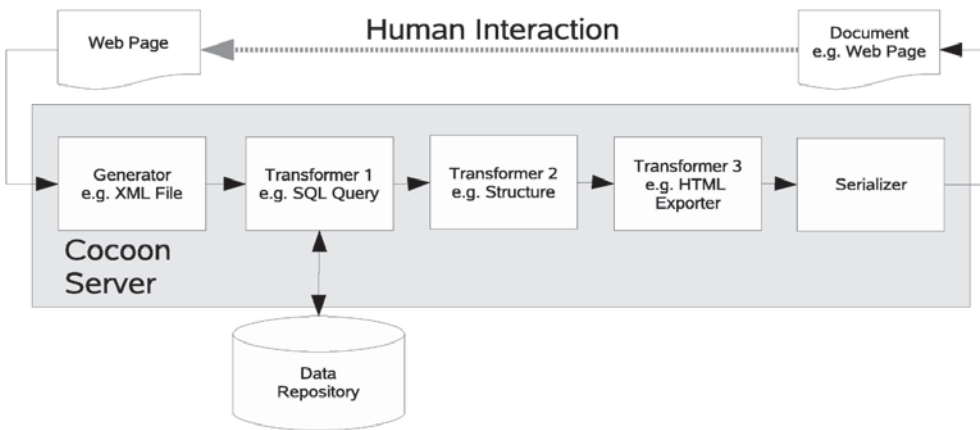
Web Page

Human Interaction

Document
e.g. Web Page

Generator
e.g. XML File

Transformer 1
e.g. SQL Query

Transformer 2
e.g. Structure

Transformer 3
e.g. HTML
Exporter

Serializer

Cocoon
Server

Data
Repository